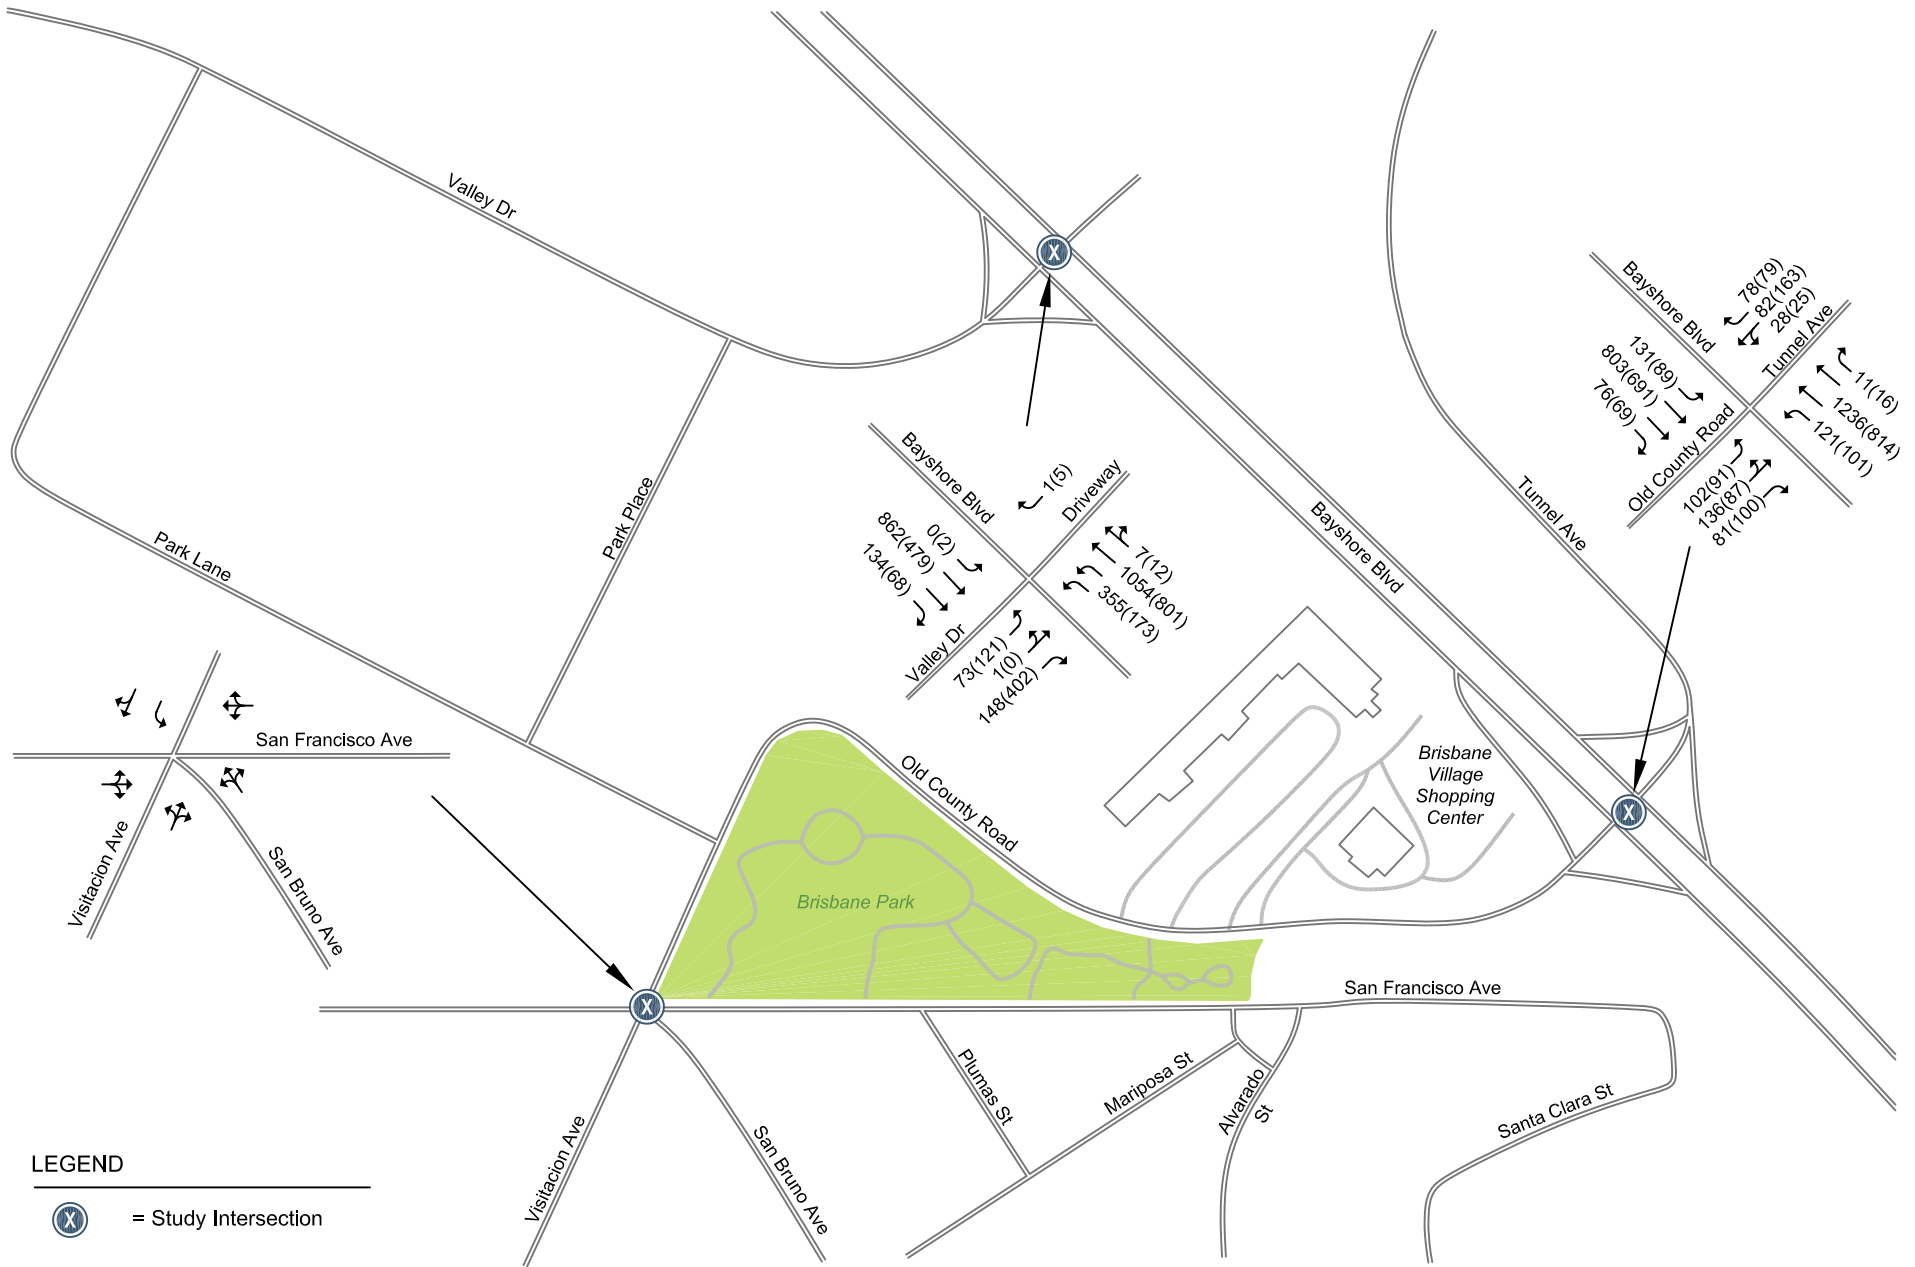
Valley Dr

Park Lane

Park Place

X

Bayshore Blvd

Driveway

1(5)

0(2)
862(479)
134(68)

7(12)
1054(801)
355(173)

Valley Dr

73(121)
1(0)
148(402)

Bayshore Blvd

Tunnel Ave

Bayshore Blvd

78(79)
82(163)
28(25)

Tunnel Ave

131(89)
803(691)
76(69)

11(16)
1236(814)
121(101)

Old County Road

102(91)
136(87)
81(100)

X

San Francisco Ave

Visitacion Ave

San Bruno Ave

Old County Road

Brisbane Village Shopping Center

Brisbane Park

X

San Francisco Ave

Visitacion Ave

San Bruno Ave

Plumas St

Mariposa St

Alvarado St

Santa Clara St

LEGEND

X = Study Intersection